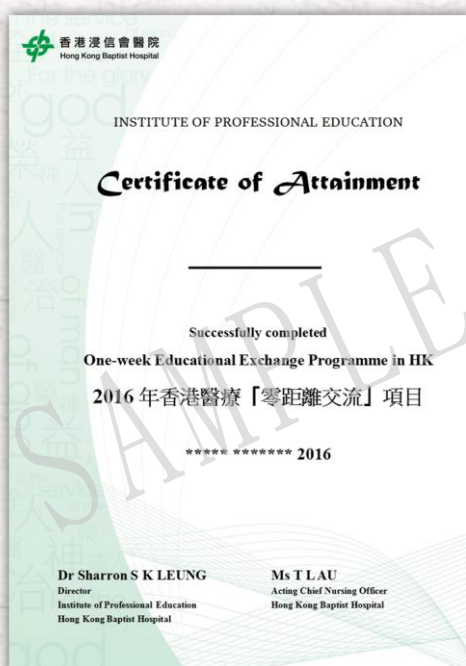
香港浸信會醫院
Hong Kong Baptist Hospital

INSTITUTE OF PROFESSIONAL EDUCATION

Certificate of Attainment

Successfully completed
One-week Educational Exchange Programme in HK
2016 年香港醫療「零距離交流」項目

***** ******* 2016

SAMPLE

Dr Sharron S K LEUNG
Director
Institute of Professional Education
Hong Kong Baptist Hospital

Ms T LAU
Acting Chief Nursing Officer
Hong Kong Baptist Hospital